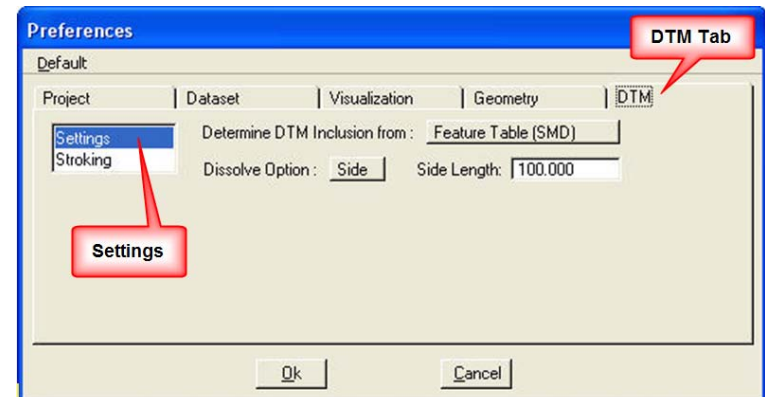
Preferences

Default

DTM Tab

Project | Dataset | Visualization | Geometry | DTM

Settings
Stroking

Determine DTM Inclusion from : Feature Table (SMD)

Dissolve Option : Side    Side Length: 100.000

Settings

Ok    Cancel